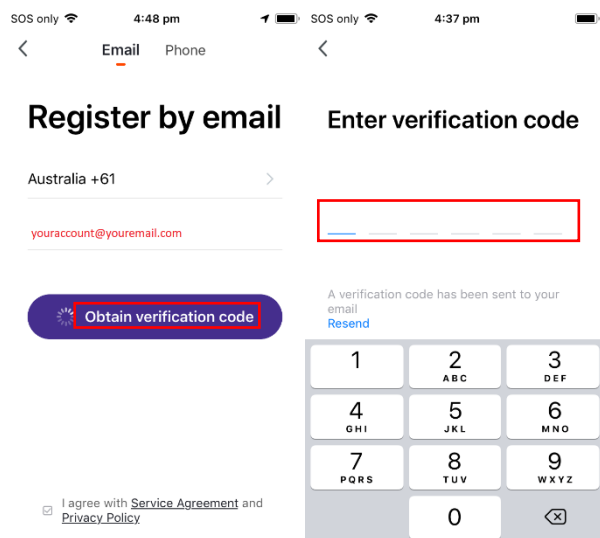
SOS only 4:48 pm

Email Phone

Register by email

Australia +61

youraccount@youremail.com

Obtain verification code

I agree with Service Agreement and Privacy Policy

SOS only 4:37 pm

Enter verification code

A verification code has been sent to your email

Resend

| 1 | 2 ABC | 3 DEF |
|---|---|---|
| 4 GHI | 5 JKL | 6 MNO |
| 7 PQRS | 8 TUV | 9 WXYZ |
| | 0 | |